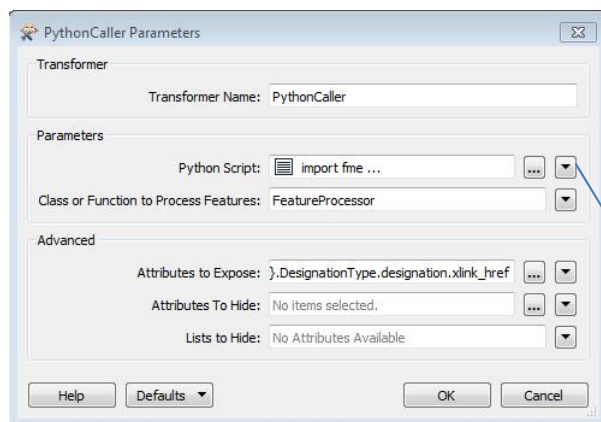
PythonCaller Parameters

Transformer

Transformer Name: PythonCaller

Parameters

Python Script: import fme ...

Class or Function to Process Features: FeatureProcessor

Advanced

Attributes to Expose: }.DesignationType.designation.xlink_href

Attributes To Hide: No items selected.

Lists to Hide: No Attributes Available

Help
Defaults
OK
Cancel